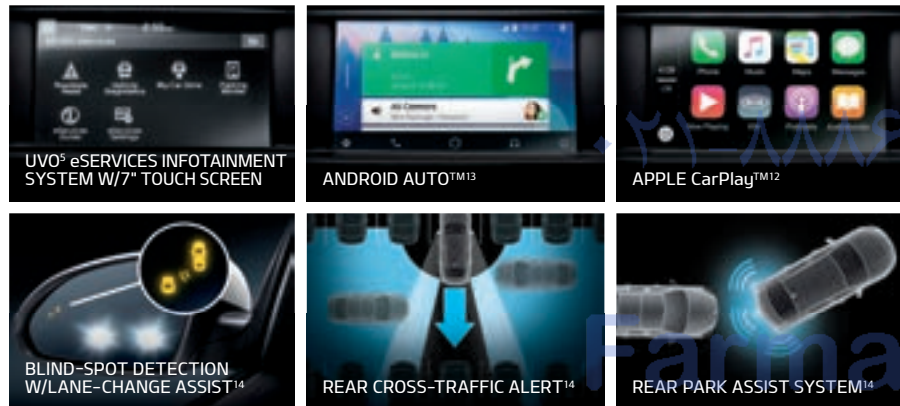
UVO$^{5}$ eSERVICES INFOTAINMENT SYSTEM W/7" TOUCH SCREEN

ANDROID AUTO$^{TM13}$

APPLE CarPlay$^{TM12}$

BLIND-SPOT DETECTION W/LANE-CHANGE ASSIST$^{14}$

REAR CROSS-TRAFFIC ALERT$^{14}$

REAR PARK ASSIST SYSTEM$^{14}$

Farma